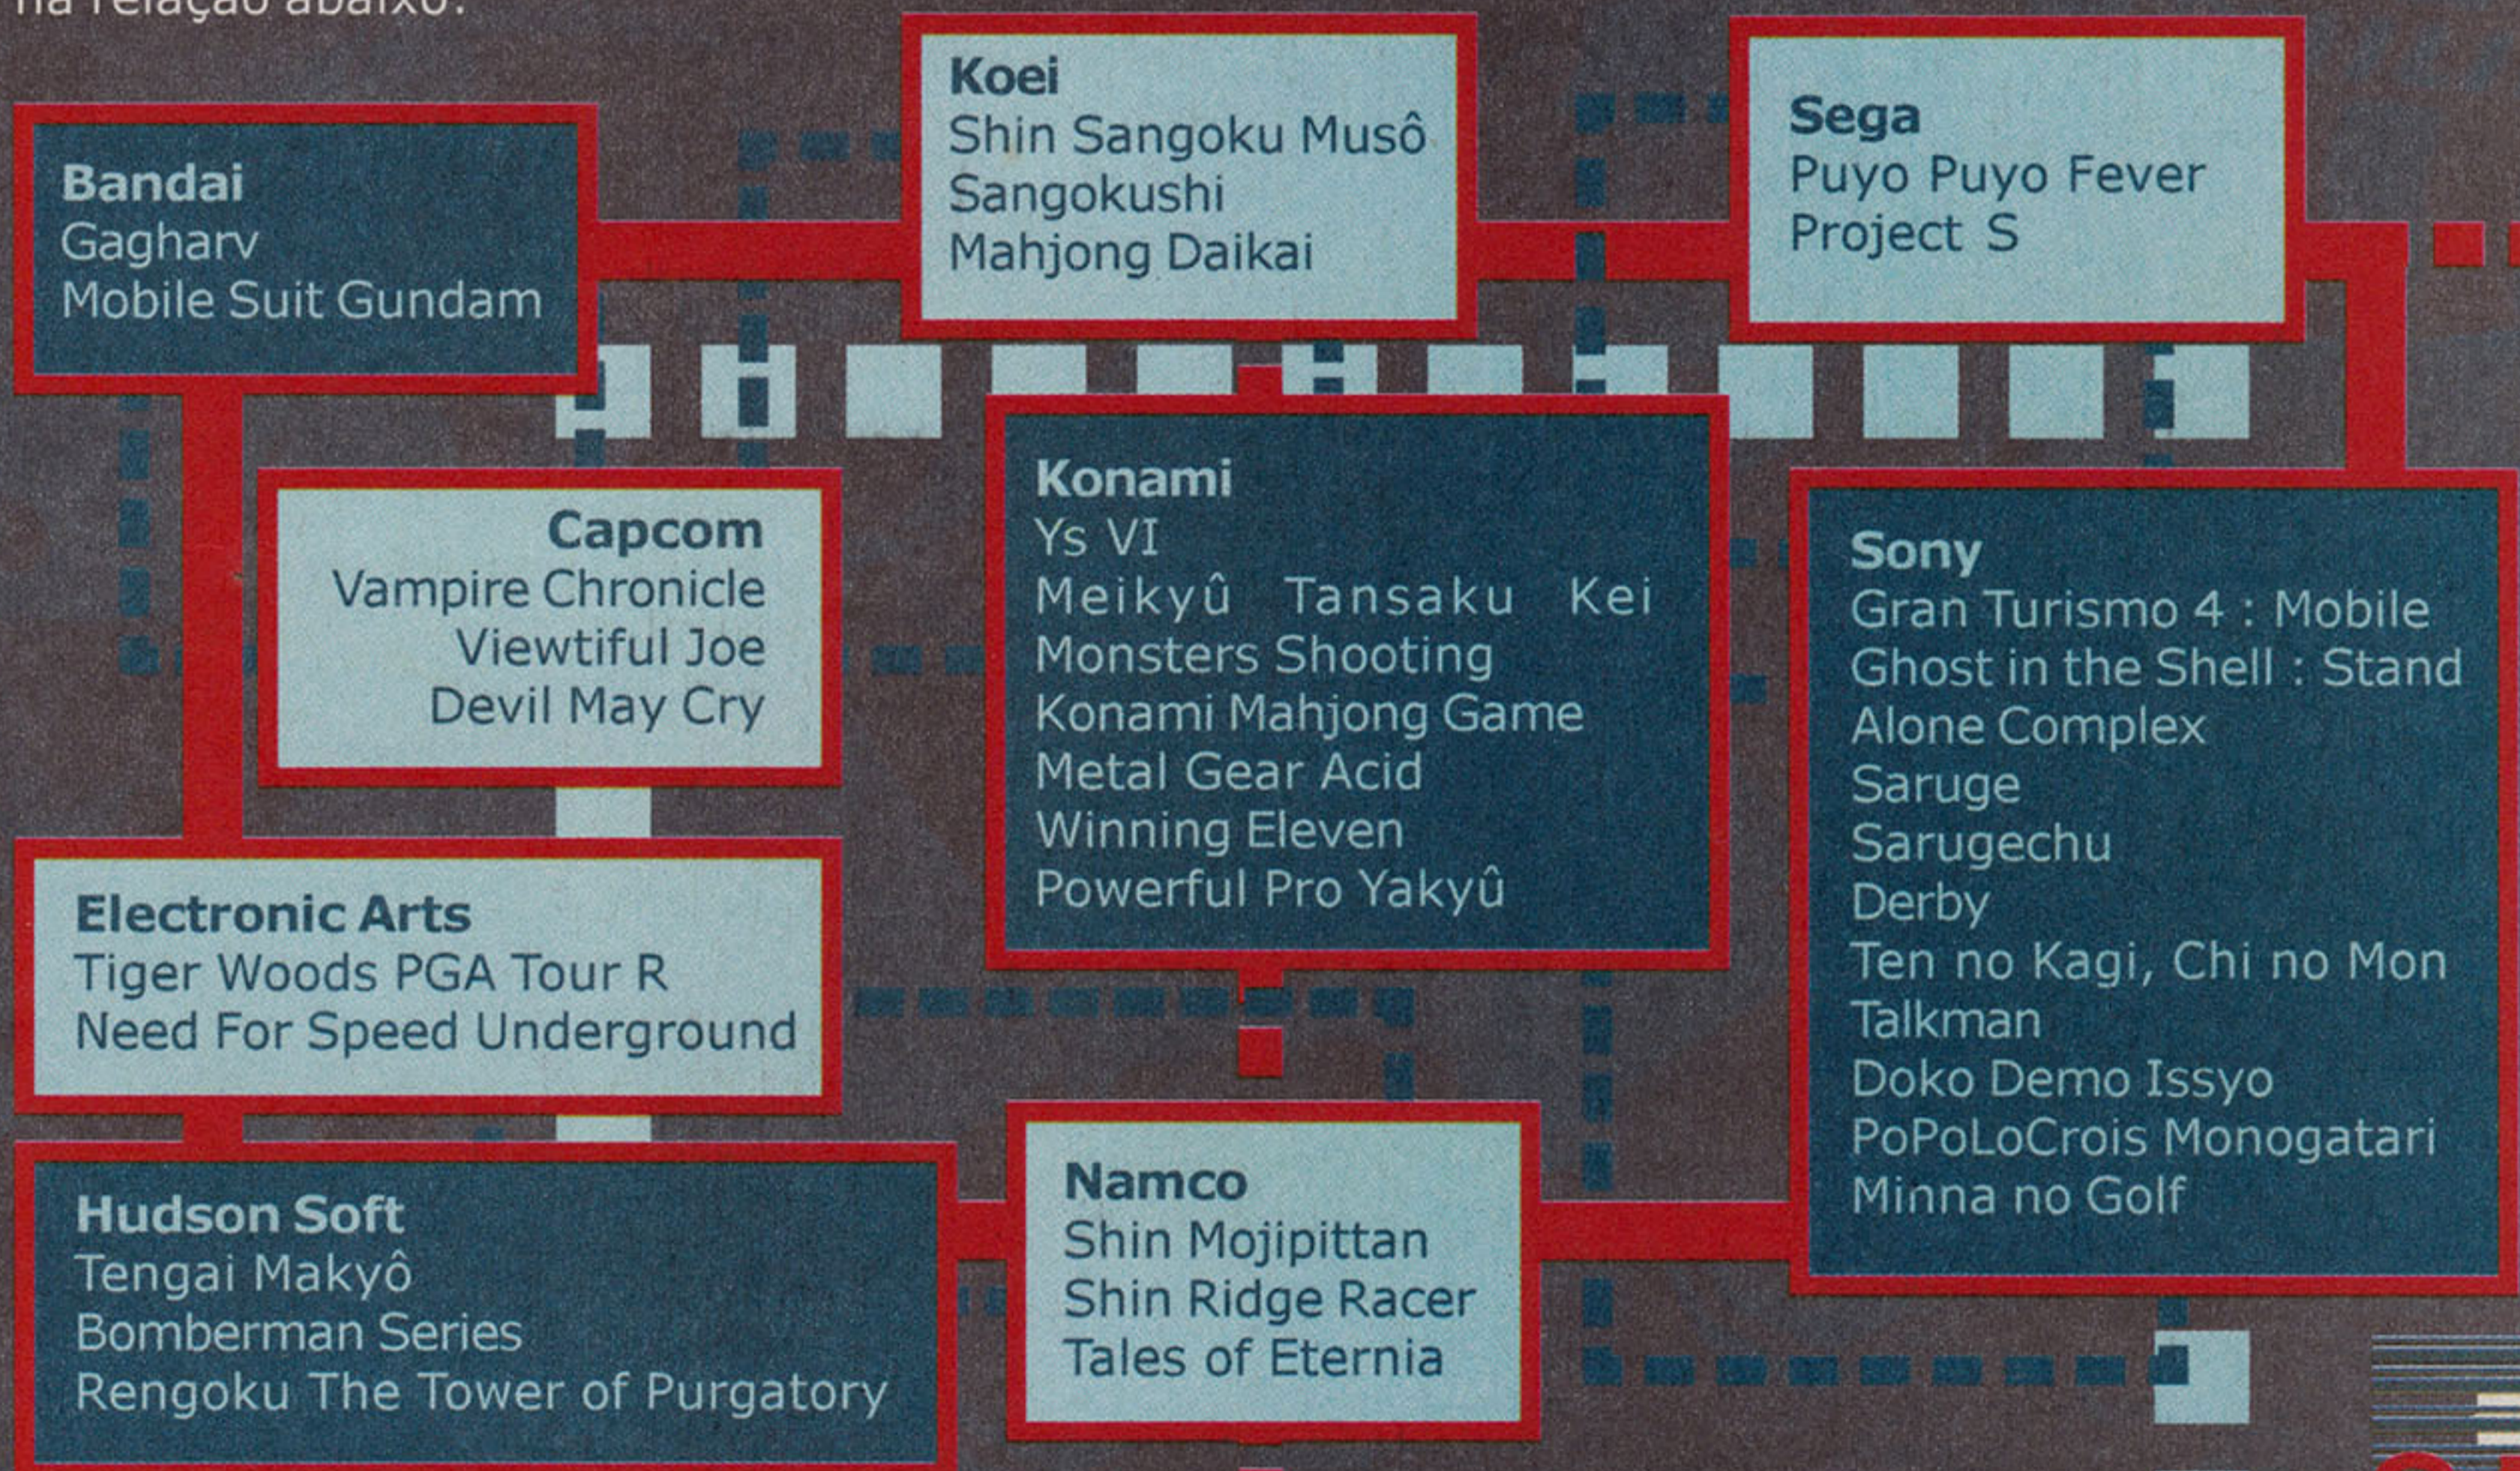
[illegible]

Koei
Shin Sangoku Musô
Sangokushi
Mahjong Daikai

Sega
Puyo Puyo Fever
Project S

Bandai
Gagharv
Mobile Suit Gundam

Capcom
Vampire Chronicle
Viewtiful Joe
Devil May Cry

Konami
Ys VI
Meikyû Tansaku Kei
Monsters Shooting
Konami Mahjong Game
Metal Gear Acid
Winning Eleven
Powerful Pro Yakyû

Sony
Gran Turismo 4 : Mobile
Ghost in the Shell : Stand
Alone Complex
Saruge
Sarugechu
Derby
Ten no Kagi, Chi no Mon
Talkman
Doko Demo Issyo
PoPoLoCrois Monogatari
Minna no Golf

Electronic Arts
Tiger Woods PGA Tour R
Need For Speed Underground

Hudson Soft
Tengai Makyô
Bomberman Series
Rengoku The Tower of Purgatory

Namco
Shin Mojipittan
Shin Ridge Racer
Tales of Eternia